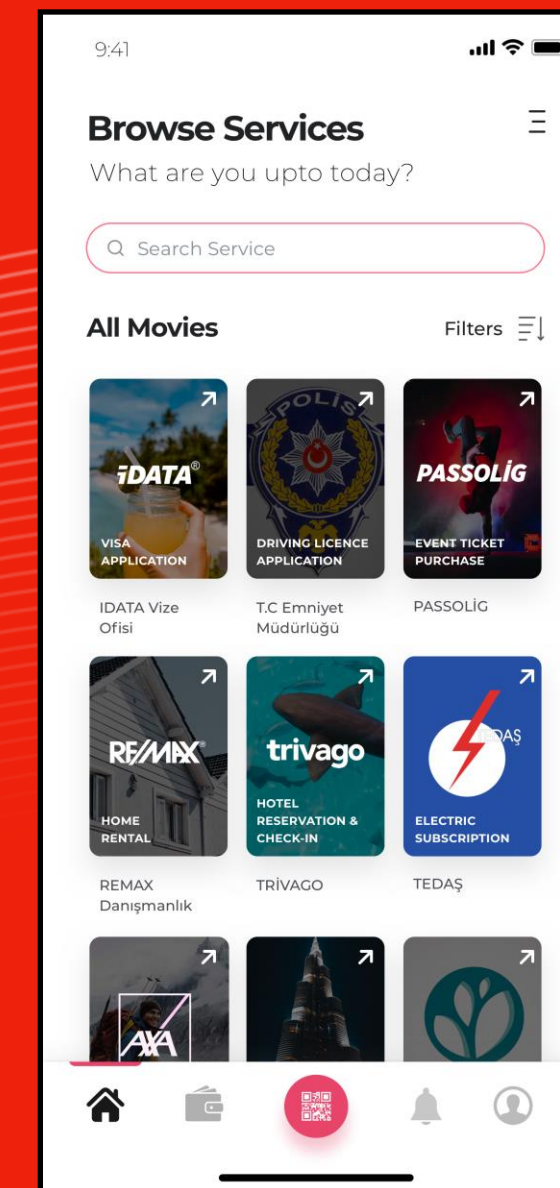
9:41

Browse Services

What are you upto today?

Search Service

All Movies

Filters

iDATA

VISA APPLICATION

IDATA Vize Ofisi

POLİS

DRIVING LICENCE APPLICATION

T.C Emniyet Müdürlüğü

PASSOLİG

EVENT TICKET PURCHASE

PASSOLİG

RE/MAX

HOME RENTAL

REMAX Danışmanlık

trivago

HOTEL RESERVATION & CHECK-IN

TRİVAGO

TEDAŞ

ELECTRIC SUBSCRIPTION

TEDAŞ

AXA